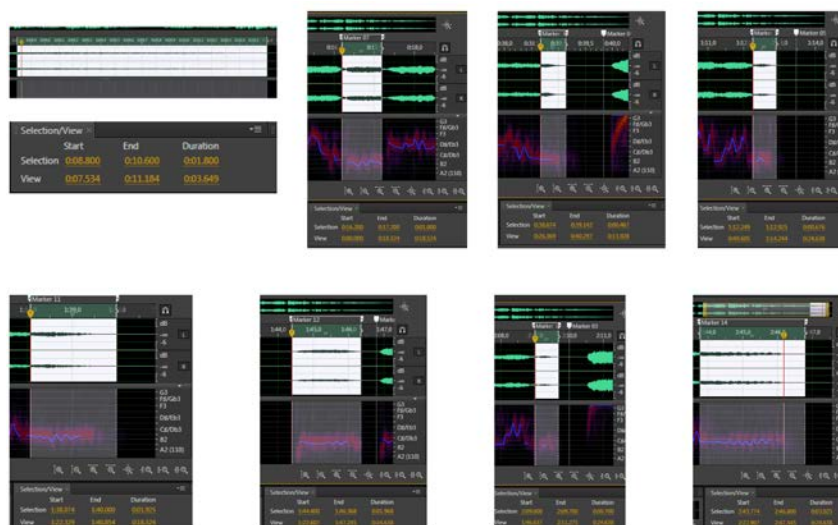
Selection/View ×

| | Start | End | Duration |
|---|---|---|---|
| Selection | 0:08.800 | 0:10.600 | 0:01.800 |
| View | 0:07.534 | 0:11.184 | 0:03.649 |

Marker 07
dB
dB
G3
F#/Gb3
F3
D#/Eb3
C#/Db3
B2
A2 (110)
Selection/View
Start End Duration
Selection
View

Marker 09
Marker 10

Marker 11
1:38.0
dB
dB
G3
F#/Gb3
F3
D#/Eb3
C#/Db3
B2
A2 (110)
Selection/View
Start End Duration
Selection
View

Marker 12
3:44.0 3:45.0 3:46.0 3:47.0
G3
F#/Gb3
F3
D#/Eb3
C#/Db3
B2
A2 (110)
Selection/View
Start End Duration
Selection
View

Marker 02
Selection/View
Start End Duration
Selection
View

Marker 14
Selection/View
Start End Duration
Selection
View